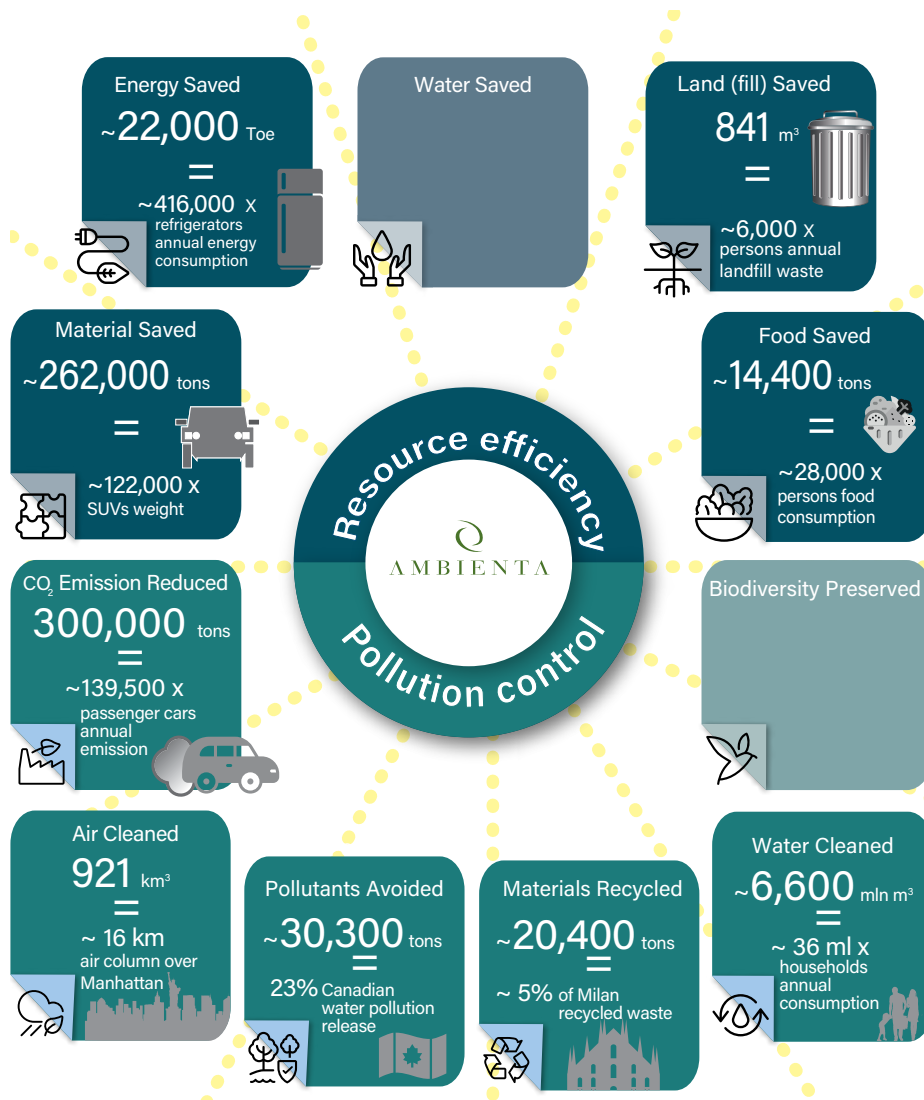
Energy Saved
~22,000 Toe
=
~416,000 x
refrigerators annual energy consumption

Water Saved

Land (fill) Saved
841 m³
=
~6,000 x
persons annual landfill waste

Material Saved
~262,000 tons
=
~122,000 x
SUVs weight

Resource efficiency

AMBIENTA

Pollution control

Food Saved
~14,400 tons
=
~28,000 x
persons food consumption

$CO_2$ Emission Reduced
300,000 tons
=
~139,500 x
passenger cars annual emission

Biodiversity Preserved

Air Cleaned
921 km³
=
~ 16 km
air column over Manhattan

Pollutants Avoided
~30,300 tons
=
23% Canadian water pollution release

Materials Recycled
~20,400 tons
=
~ 5% of Milan recycled waste

Water Cleaned
~6,600 mln m³
=
~ 36 ml x
households annual consumption